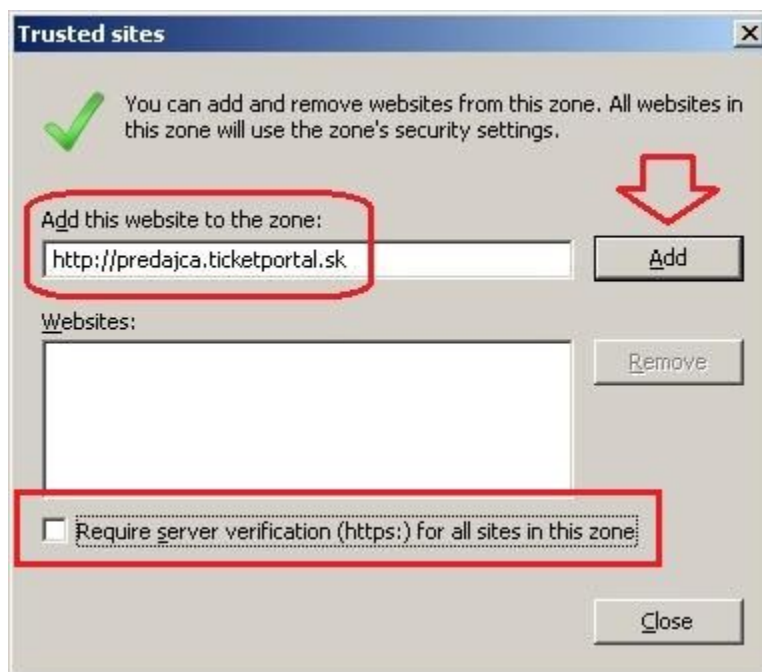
Trusted sites

×

You can add and remove websites from this zone. All websites in this zone will use the zone's security settings.

Add this website to the zone:

http://predajca.ticketportal.sk

Add

Websites:

Remove

Require server verification (https:) for all sites in this zone

Close